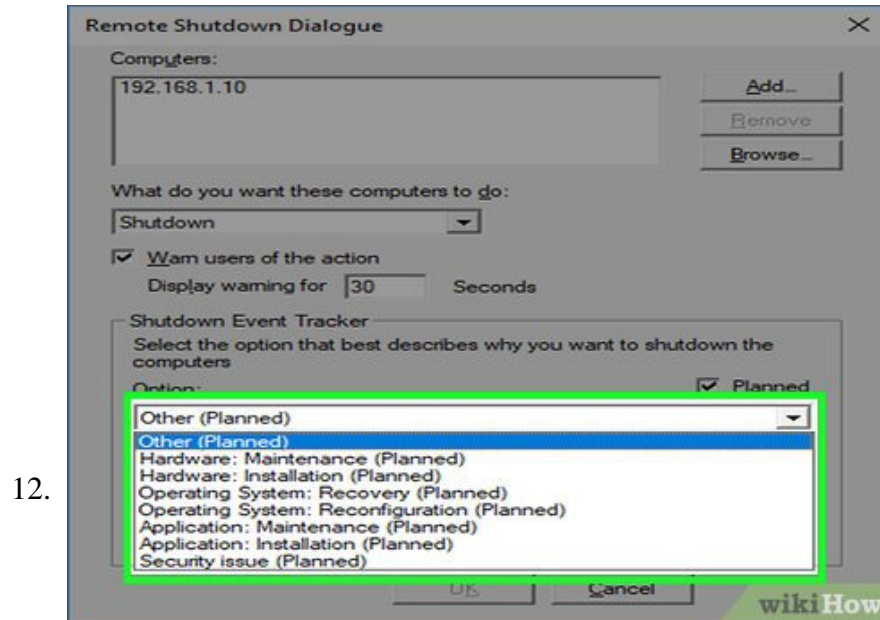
12.

Remote Shutdown Dialogue ×

Computers:

192.168.1.10

Add...

Remove

Browse...

What do you want these computers to do:

Shutdown

Warn users of the action

Display warning for 30 Seconds

Shutdown Event Tracker

Select the option that best describes why you want to shutdown the computers

Option:

Planned

Other (Planned)

Other (Planned)
Hardware: Maintenance (Planned)
Hardware: Installation (Planned)
Operating System: Recovery (Planned)
Operating System: Reconfiguration (Planned)
Application: Maintenance (Planned)
Application: Installation (Planned)
Security issue (Planned)

OK

Cancel

wikiHow